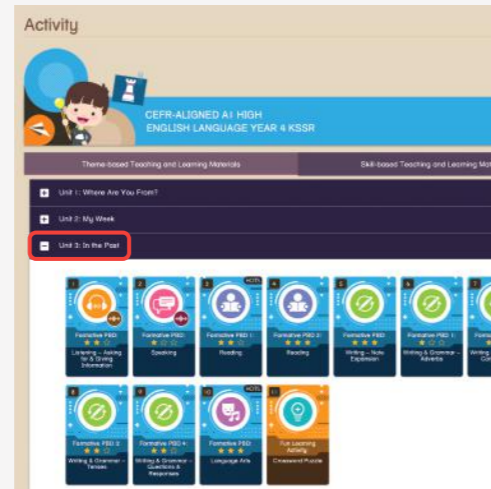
Activity

CEFR-ALIGNED A1 HIGH
ENGLISH LANGUAGE YEAR 4 KSSR

Theme-based Teaching and Learning Materials

Skill-based Teaching and Learning Ma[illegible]

Unit 1: Where Are You From?

Unit 2: My Week

Unit 3: In the Past

1
Formative PBD
Listening – Asking for & Giving Information

2
Formative PBD
Speaking

3
Formative PBD 1
Reading

4
Formative PBD 2
Reading

5
Formative PBD
Writing – Note Expansion

6
Formative PBD 1
Writing & Grammar – Adverbs

7
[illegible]

8
Formative PBD 3
Writing & Grammar – Tenses

9
Formative PBD 4
Writing & Grammar – Questions & Responses

10
Formative PBD
Language Arts

11
Fun Learning Activity
Crossword Puzzle